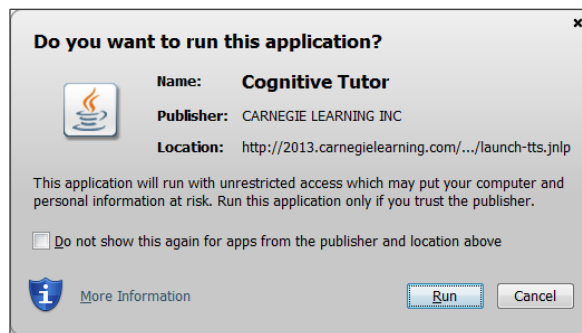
×

Do you want to run this application?

Name: Cognitive Tutor

Publisher: CARNEGIE LEARNING INC

Location: http://2013.carnegielearning.com/.../launch-tts.jnlp

This application will run with unrestricted access which may put your computer and personal information at risk. Run this application only if you trust the publisher.

Do not show this again for apps from the publisher and location above

More Information

Run

Cancel